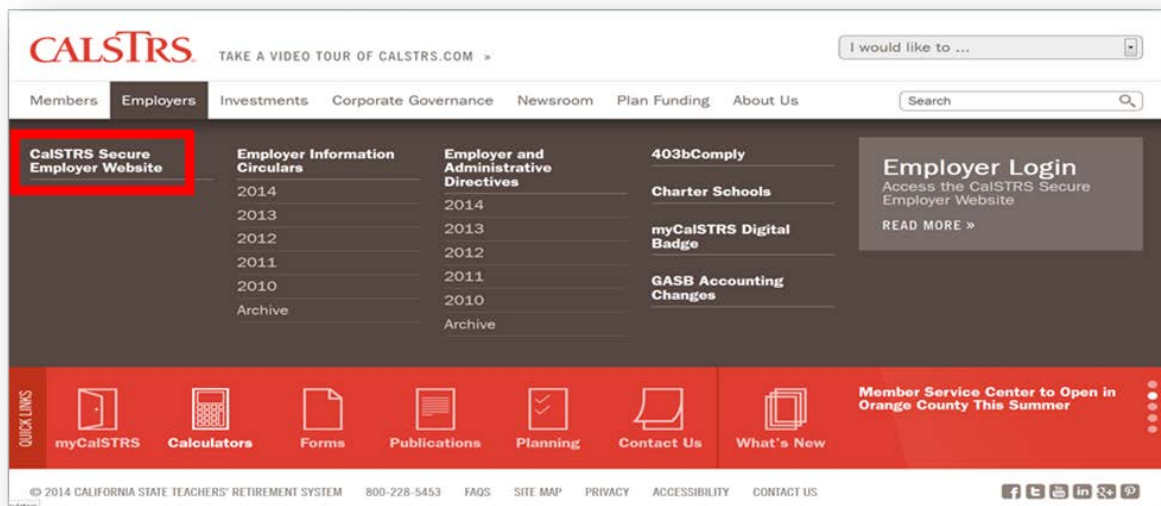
CALSTRS TAKE A VIDEO TOUR OF CALSTRS.COM »

I would like to ...

Members Employers Investments Corporate Governance Newsroom Plan Funding About Us

Search

CalSTRS Secure Employer Website

Employer Information Circulars
2014
2013
2012
2011
2010
Archive

Employer and Administrative Directives
2014
2013
2012
2011
2010
Archive

403bComply

Charter Schools

myCalSTRS Digital Badge

GASB Accounting Changes

Employer Login
Access the CalSTRS Secure Employer Website
READ MORE »

QUICK LINKS

myCalSTRS Calculators Forms Publications Planning Contact Us What's New

Member Service Center to Open in Orange County This Summer

© 2014 CALIFORNIA STATE TEACHERS' RETIREMENT SYSTEM 800-228-5453 FAQS SITE MAP PRIVACY ACCESSIBILITY CONTACT US